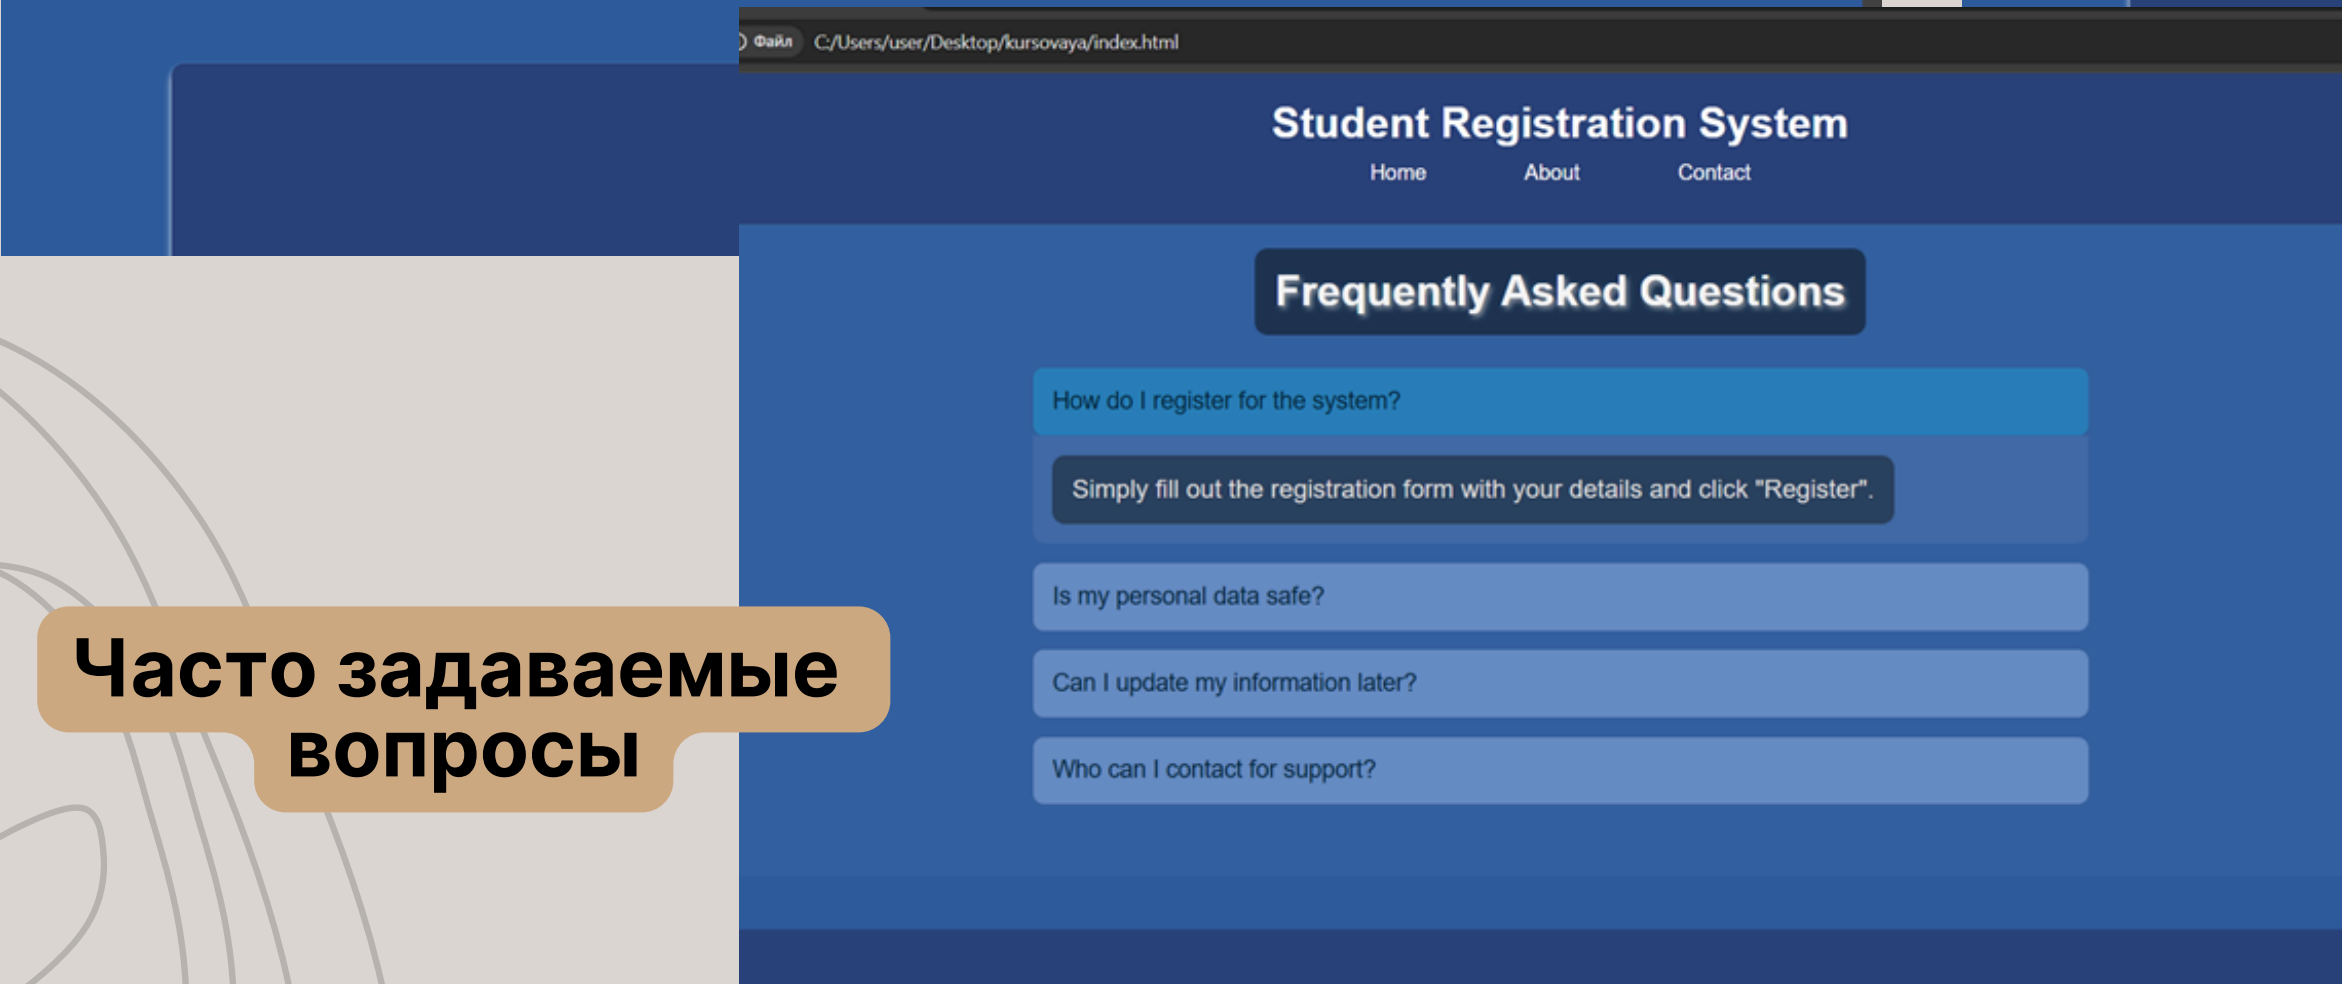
Файл C:/Users/user/Desktop/kursovaya/index.html

Student Registration System

Home About Contact

Frequently Asked Questions

How do I register for the system?

Simply fill out the registration form with your details and click "Register".

Is my personal data safe?

Can I update my information later?

Who can I contact for support?

Часто задаваемые вопросы